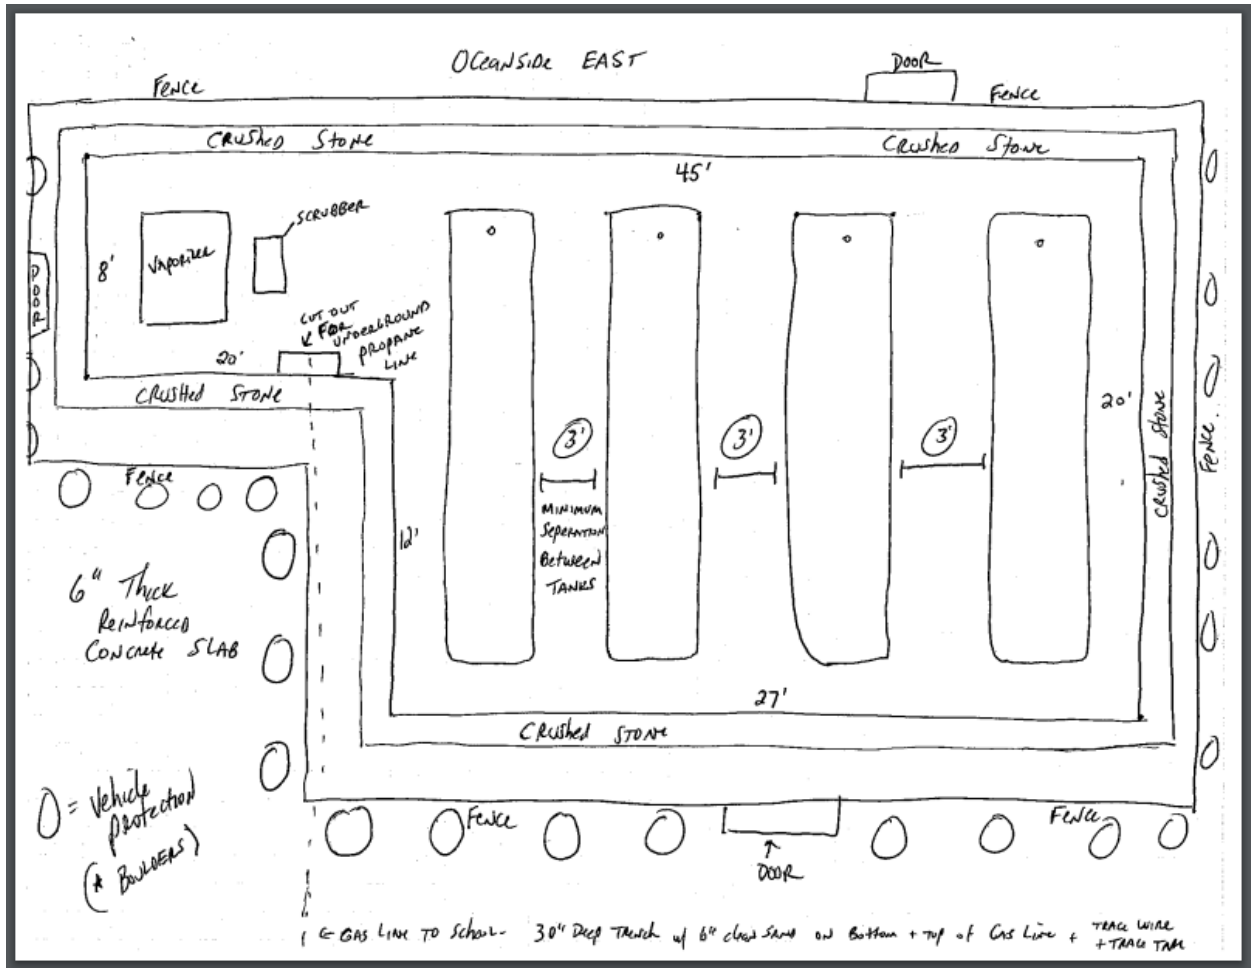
OCEANSIDE EAST

DOOR

FENCE

FENCE

CRUSHED STONE

CRUSHED STONE

45'

SCRUBBER

8'

VAPORIZER

DOOR

CUT OUT FOR UNDERGROUND PROPANE LINE

20'

CRUSHED STONE

3'

3'

3'

20'

CRUSHED STONE

FENCE.

FENCE

MINIMUM SEPERATION BETWEEN TANKS

12'

6" THICK REINFORCED CONCRETE SLAB

27'

CRUSHED STONE

O = Vehicle protection (* BOULDERS)

FENCE

DOOR

FENCE

← GAS LINE TO SCHOOL - 30" Deep Trench w/ 6" clean Sand on Bottom + top of Gas Line + TRACE WIRE + TRACE TAPE